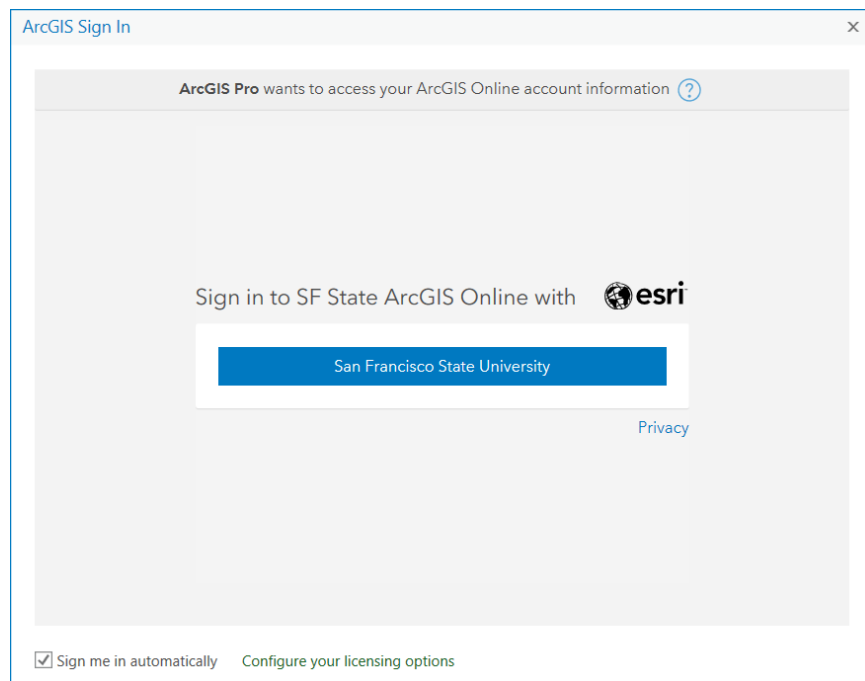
ArcGIS Sign In

×

**ArcGIS Pro** wants to access your ArcGIS Online account information ?

Sign in to SF State ArcGIS Online with esri

San Francisco State University

Privacy

Sign me in automatically Configure your licensing options